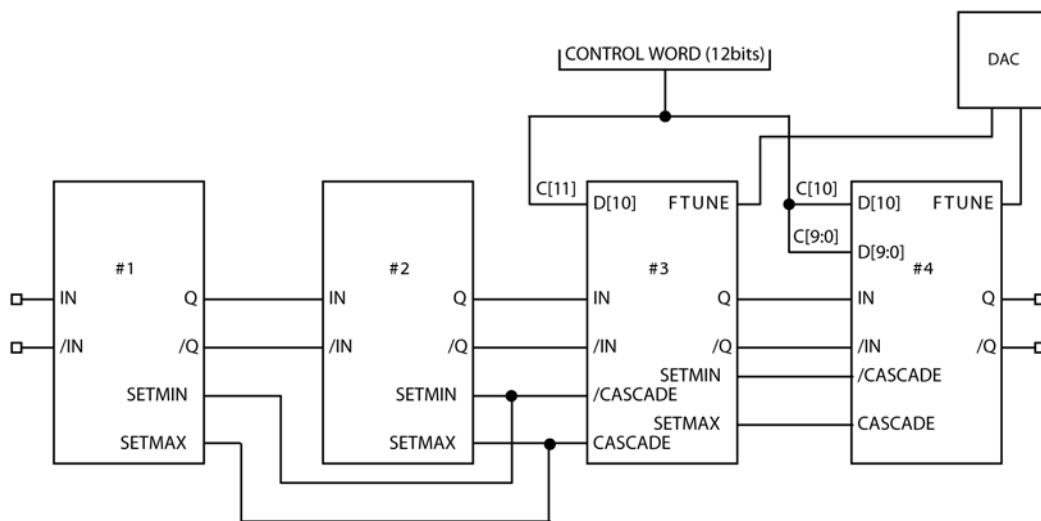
CONTROL WORD (12bits)

DAC

C[11]

D[10]

FTUNE

C[10]

D[10]

FTUNE

C[9:0]

D[9:0]

#1

#2

#3

#4

IN

Q

IN

Q

IN

Q

IN

Q

/IN

/Q

/IN

/Q

/IN

/Q

/IN

/Q

SETMIN

SETMIN

/CASCADE

SETMIN

/CASCADE

SETMAX

SETMAX

CASCADE

SETMAX

CASCADE